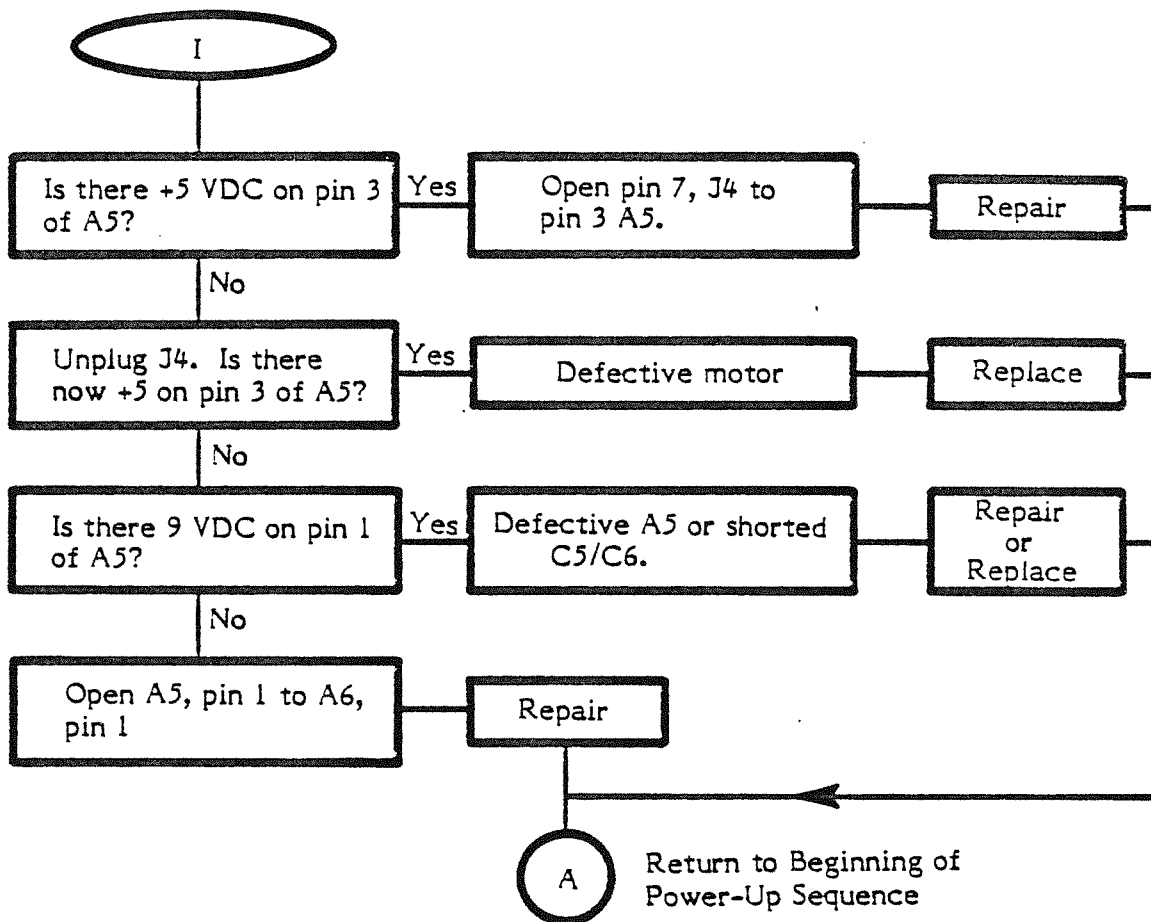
I

Is there +5 VDC on pin 3 of A5?

Yes

Open pin 7, J4 to pin 3 A5.

Repair

No

Unplug J4. Is there now +5 on pin 3 of A5?

Yes

Defective motor

Replace

No

Is there 9 VDC on pin 1 of A5?

Yes

Defective A5 or shorted C5/C6.

Repair or Replace

No

Open A5, pin 1 to A6, pin 1

Repair

A

Return to Beginning of Power-Up Sequence